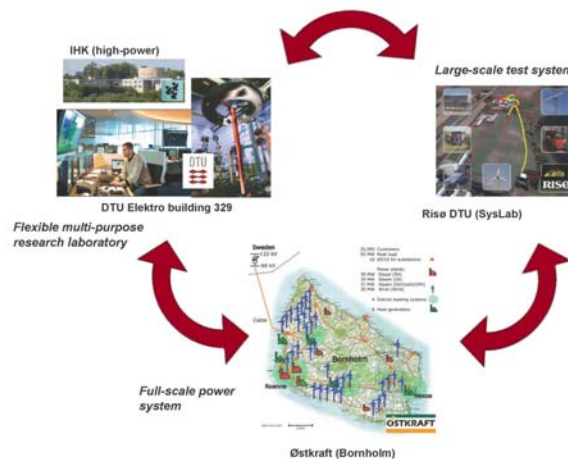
IHK (high-power)

Large-scale test system

DTU

DTU Elektro building 329

Risø DTU (SysLab)

RISØ

Flexible multi-purpose research laboratory

Sweden

132 kV

60 kV

28,000 Customers
55 MW Peak load
16 60/10 kV substations

Power plants:
39 MW Diesel (Oil)
35 MW Steam (Oil)
37 MW Steam (Oil/Coal)(CHP)
30 MW Wind (North)

District heating systems

New generation

Bornholm

Full-scale power system

ØSTKRAFT

Østkraft (Bornholm)